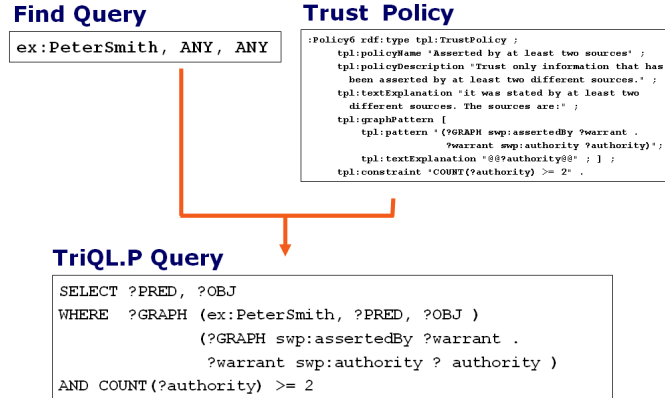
Find Query

ex:PeterSmith, ANY, ANY

Trust Policy

:Policy6 rdf:type tpl:TrustPolicy ;
tpl:policyName "Asserted by at least two sources" ;
tpl:policyDescription "Trust only information that has been asserted by at least two different sources." ;
tpl:textExplanation "it was stated by at least two different sources. The sources are:" ;
tpl:graphPattern [
tpl:pattern "(?GRAPH swp:assertedBy ?warrant .
?warrant swp:authority ?authority)";
tpl:textExplanation "@@?authority@@" ; ] ;
tpl:constraint "COUNT(?authority) >= 2" .

TriQL.P Query

SELECT ?PRED, ?OBJ
WHERE ?GRAPH (ex:PeterSmith, ?PRED, ?OBJ )
(?GRAPH swp:assertedBy ?warrant .
?warrant swp:authority ? authority )
AND COUNT(?authority) >= 2